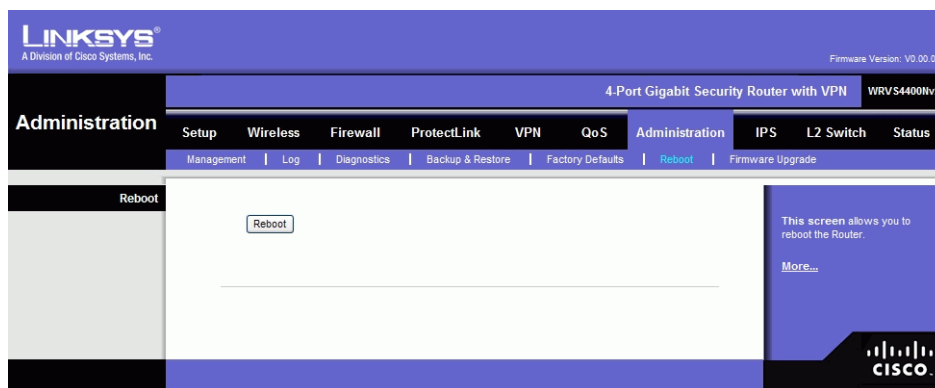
LINKSYS®
A Division of Cisco Systems, Inc.

Firmware Version: V0.00.0

4-Port Gigabit Security Router with VPN WRVS4400Nv

Administration

Setup | Wireless | Firewall | ProtectLink | VPN | QoS | Administration | IPS | L2 Switch | Status

Management | Log | Diagnostics | Backup & Restore | Factory Defaults | Reboot | Firmware Upgrade

Reboot

Reboot

This screen allows you to reboot the Router.

More...

cisco.